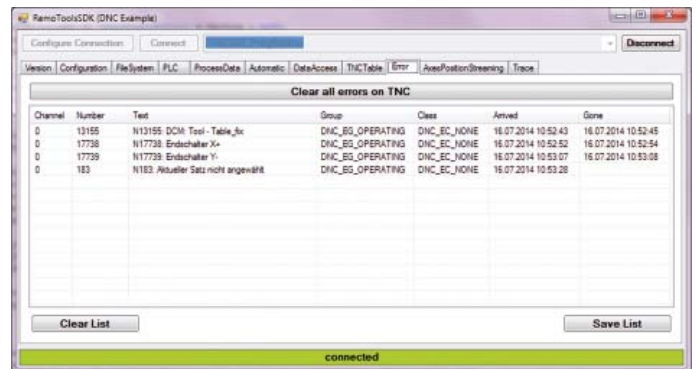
RemoToolsSDK (DNC Example)

Configure Connection | Connect | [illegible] | Disconnect

Version | Configuration | FileSystem | PLC | ProcessData | Automatic | DataAccess | TNCTable | Error | AxesPositionStreaming | Trace

Clear all errors on TNC

| Channel | Number | Text | Group | Class | Arrived | Gone |
|---|---|---|---|---|---|---|
| 0 | 13155 | N13155: DCM: Tool - Table_fix | DNC_EG_OPERATING | DNC_EC_NONE | 16.07.2014 10:52:43 | 16.07.2014 10:52:45 |
| 0 | 17738 | N17738: Endschalter X+ | DNC_EG_OPERATING | DNC_EC_NONE | 16.07.2014 10:52:52 | 16.07.2014 10:52:54 |
| 0 | 17739 | N17739: Endschalter Y- | DNC_EG_OPERATING | DNC_EC_NONE | 16.07.2014 10:53:07 | 16.07.2014 10:53:08 |
| 0 | 183 | N183: Aktueller Satz nicht angewählt | DNC_EG_OPERATING | DNC_EC_NONE | 16.07.2014 10:53:28 | |

Clear List

Save List

connected